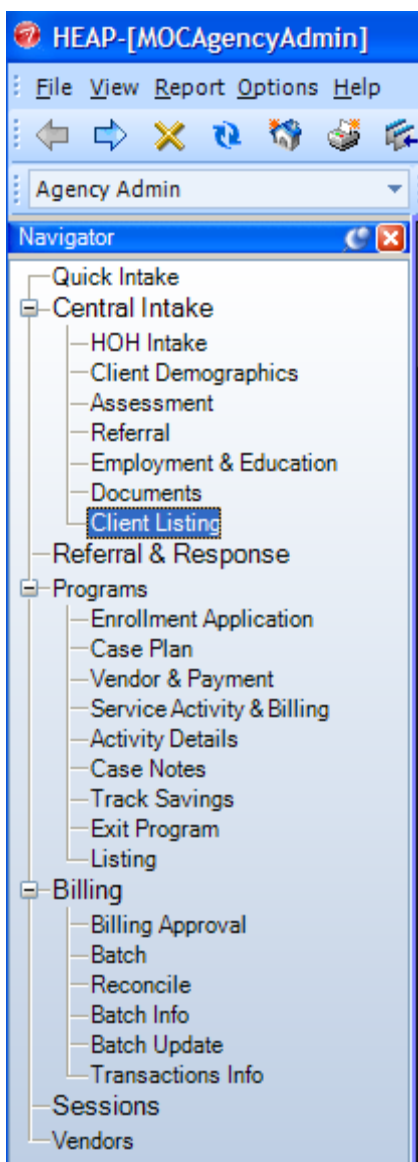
HEAP-[MOCAgencyAdmin]

File View Report Options Help

Agency Admin

Navigator

Quick Intake
Central Intake
HOH Intake
Client Demographics
Assessment
Referral
Employment & Education
Documents
Client Listing
Referral & Response
Programs
Enrollment Application
Case Plan
Vendor & Payment
Service Activity & Billing
Activity Details
Case Notes
Track Savings
Exit Program
Listing
Billing
Billing Approval
Batch
Reconcile
Batch Info
Batch Update
Transactions Info
Sessions
Vendors